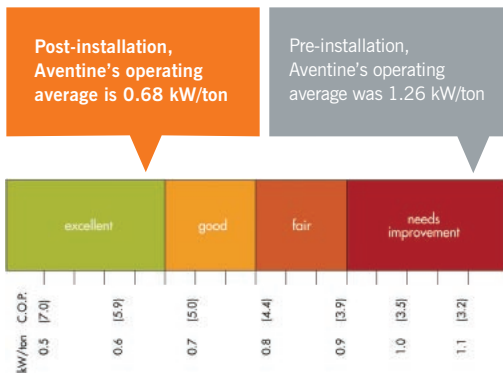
Post-installation, Aventine's operating average is 0.68 kW/ton

Pre-installation, Aventine's operating average was 1.26 kW/ton

| excellent | good | fair | needs improvement |
|---|---|---|---|

| C.O.P. | [7.0] | [5.9] | [5.0] | [4.4] | [3.9] | [3.5] | [3.2] |
|---|---|---|---|---|---|---|---|
| kW/ton | 0.5 | 0.6 | 0.7 | 0.8 | 0.9 | 1.0 | 1.1 |